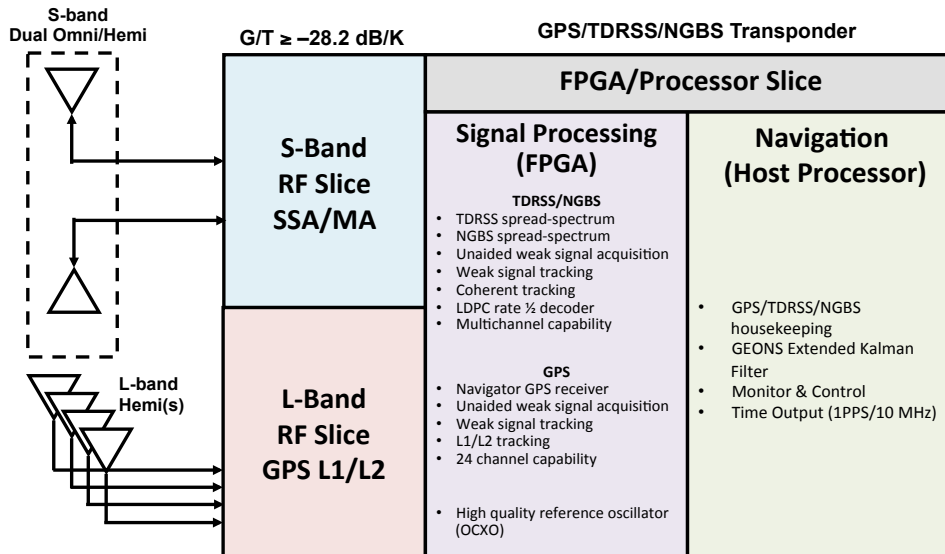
S-band
Dual Omni/Hemi

G/T ≥ –28.2 dB/K

GPS/TDRSS/NGBS Transponder

FPGA/Processor Slice

S-Band
RF Slice
SSA/MA

Signal Processing
(FPGA)

TDRSS/NGBS
- TDRSS spread-spectrum
- NGBS spread-spectrum
- Unaided weak signal acquisition
- Weak signal tracking
- Coherent tracking
- LDPC rate ½ decoder
- Multichannel capability

GPS
- Navigator GPS receiver
- Unaided weak signal acquisition
- Weak signal tracking
- L1/L2 tracking
- 24 channel capability

- High quality reference oscillator (OCXO)

Navigation
(Host Processor)

- GPS/TDRSS/NGBS housekeeping
- GEONS Extended Kalman Filter
- Monitor & Control
- Time Output (1PPS/10 MHz)

L-band
Hemi(s)

L-Band
RF Slice
GPS L1/L2